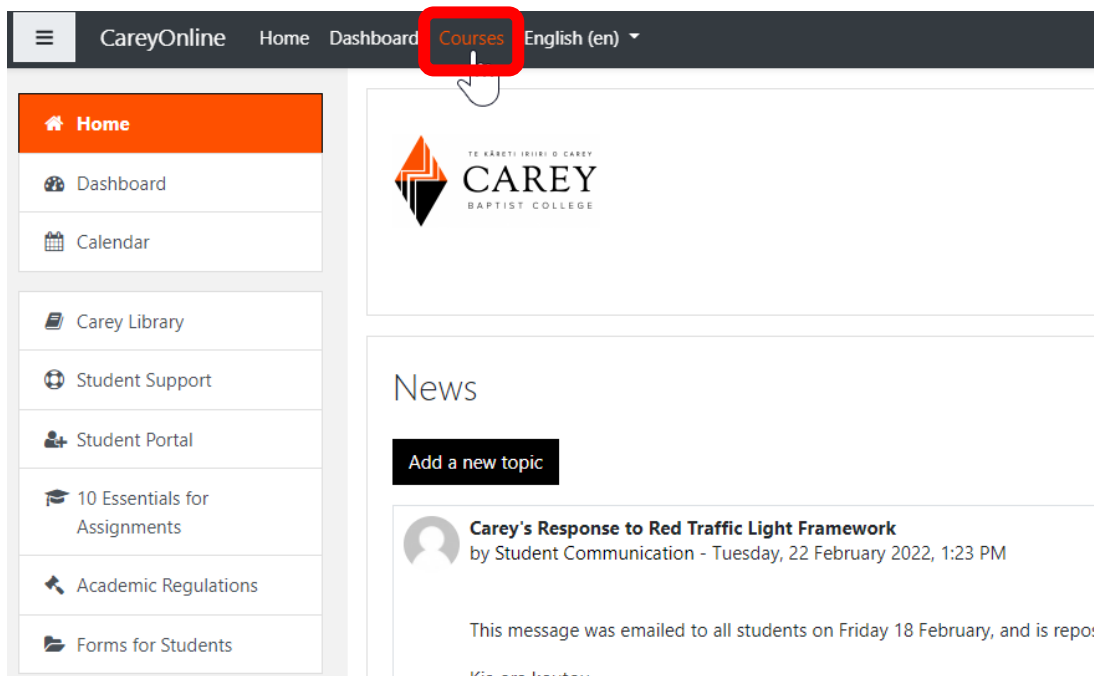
CareyOnline Home Dashboard Courses English (en)

Home

Dashboard

Calendar

Carey Library

Student Support

Student Portal

10 Essentials for Assignments

Academic Regulations

Forms for Students

TE KĀRETI IRIIRI O CAREY
CAREY
BAPTIST COLLEGE

News

Add a new topic

Carey's Response to Red Traffic Light Framework
by Student Communication - Tuesday, 22 February 2022, 1:23 PM

This message was emailed to all students on Friday 18 February, and is repo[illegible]

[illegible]